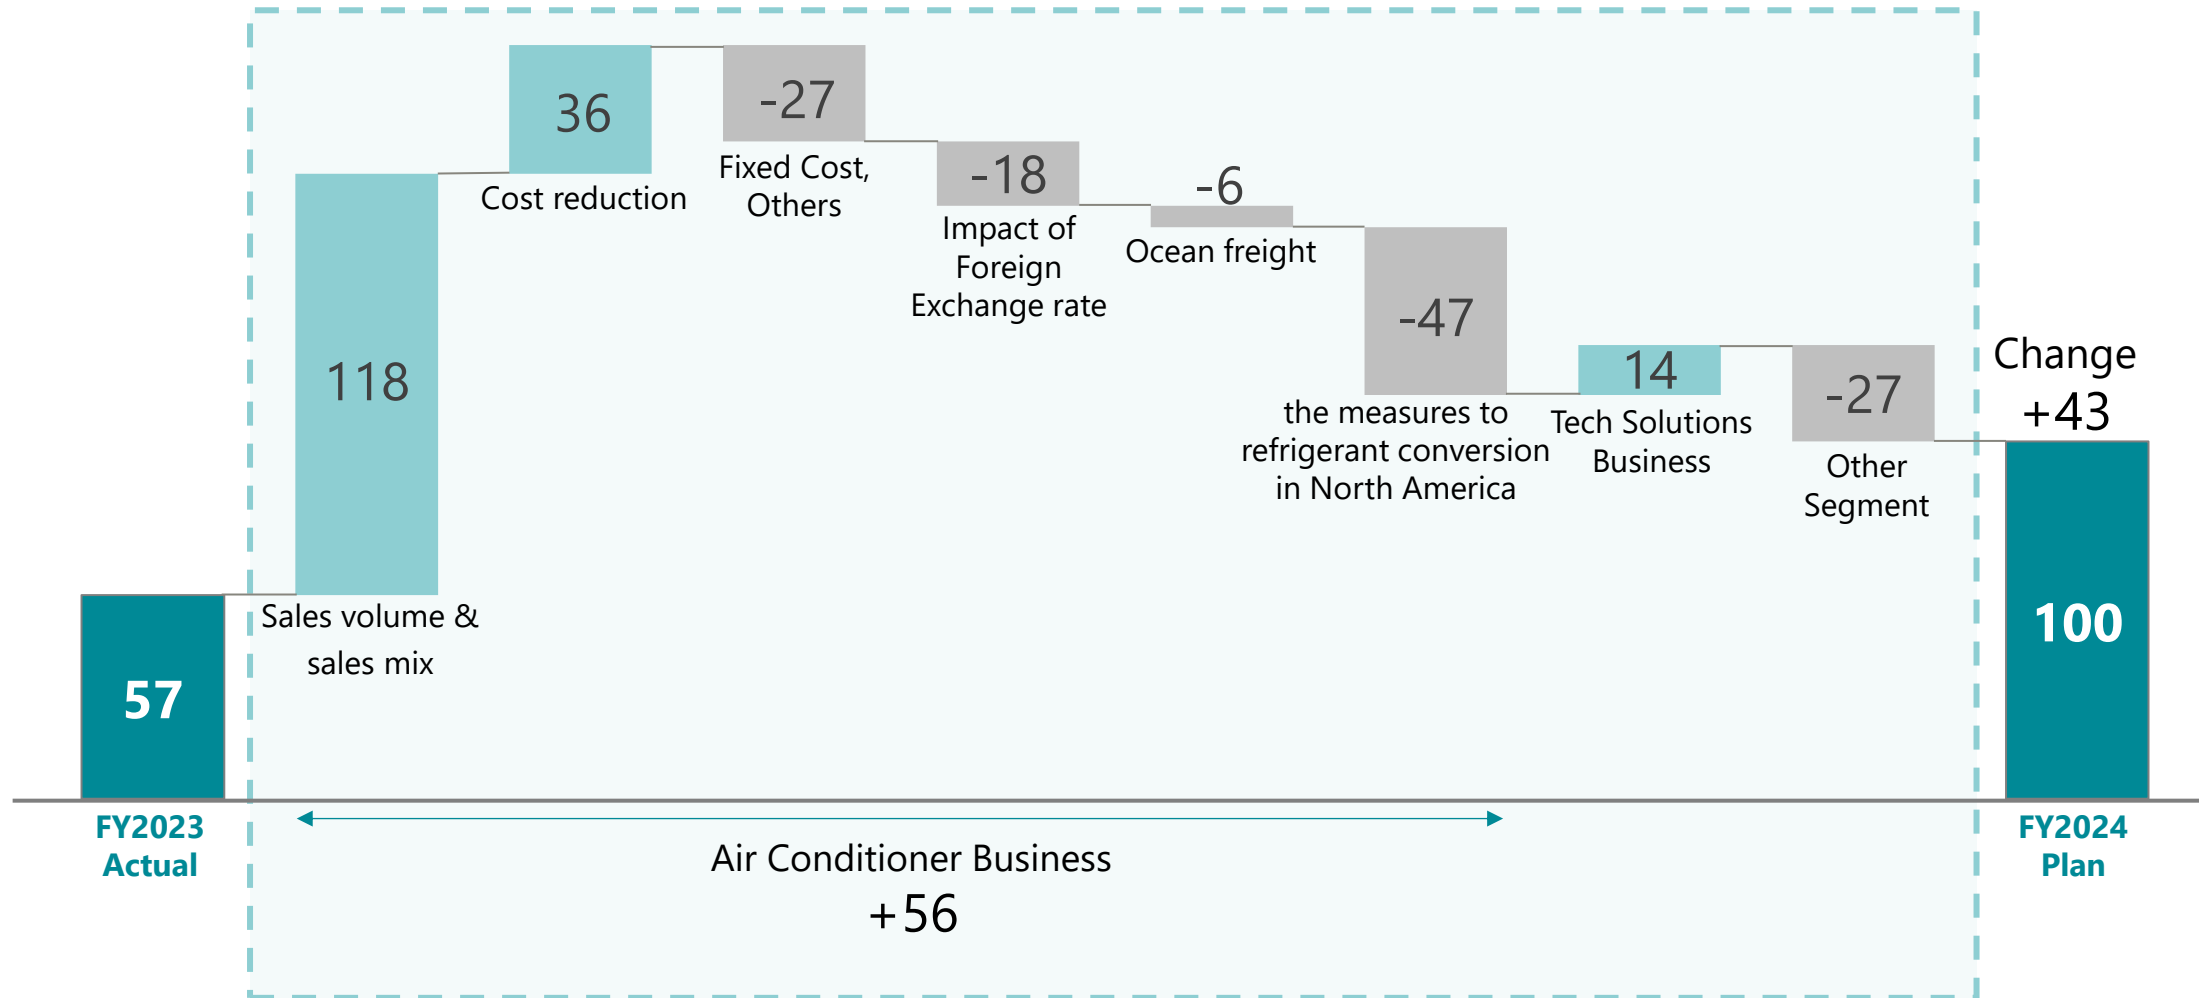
57

FY2023 Actual

118

Sales volume & sales mix

36

Cost reduction

-27

Fixed Cost, Others

-18

Impact of Foreign Exchange rate

-6

Ocean freight

-47

the measures to refrigerant conversion in North America

14

Tech Solutions Business

-27

Other Segment

Change +43

100

FY2024 Plan

Air Conditioner Business +56